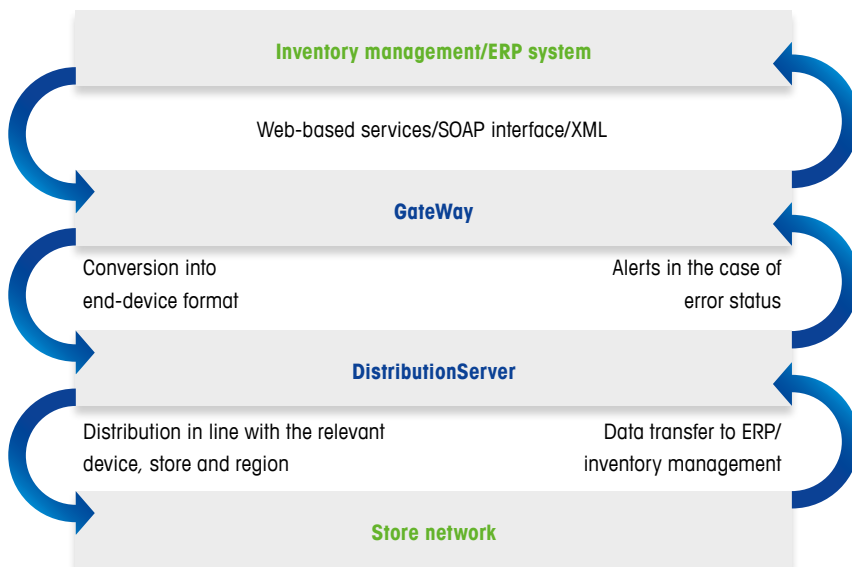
Inventory management/ERP system

Web-based services/SOAP interface/XML

GateWay

Conversion into end-device format

Alerts in the case of error status

DistributionServer

Distribution in line with the relevant device, store and region

Data transfer to ERP/ inventory management

Store network